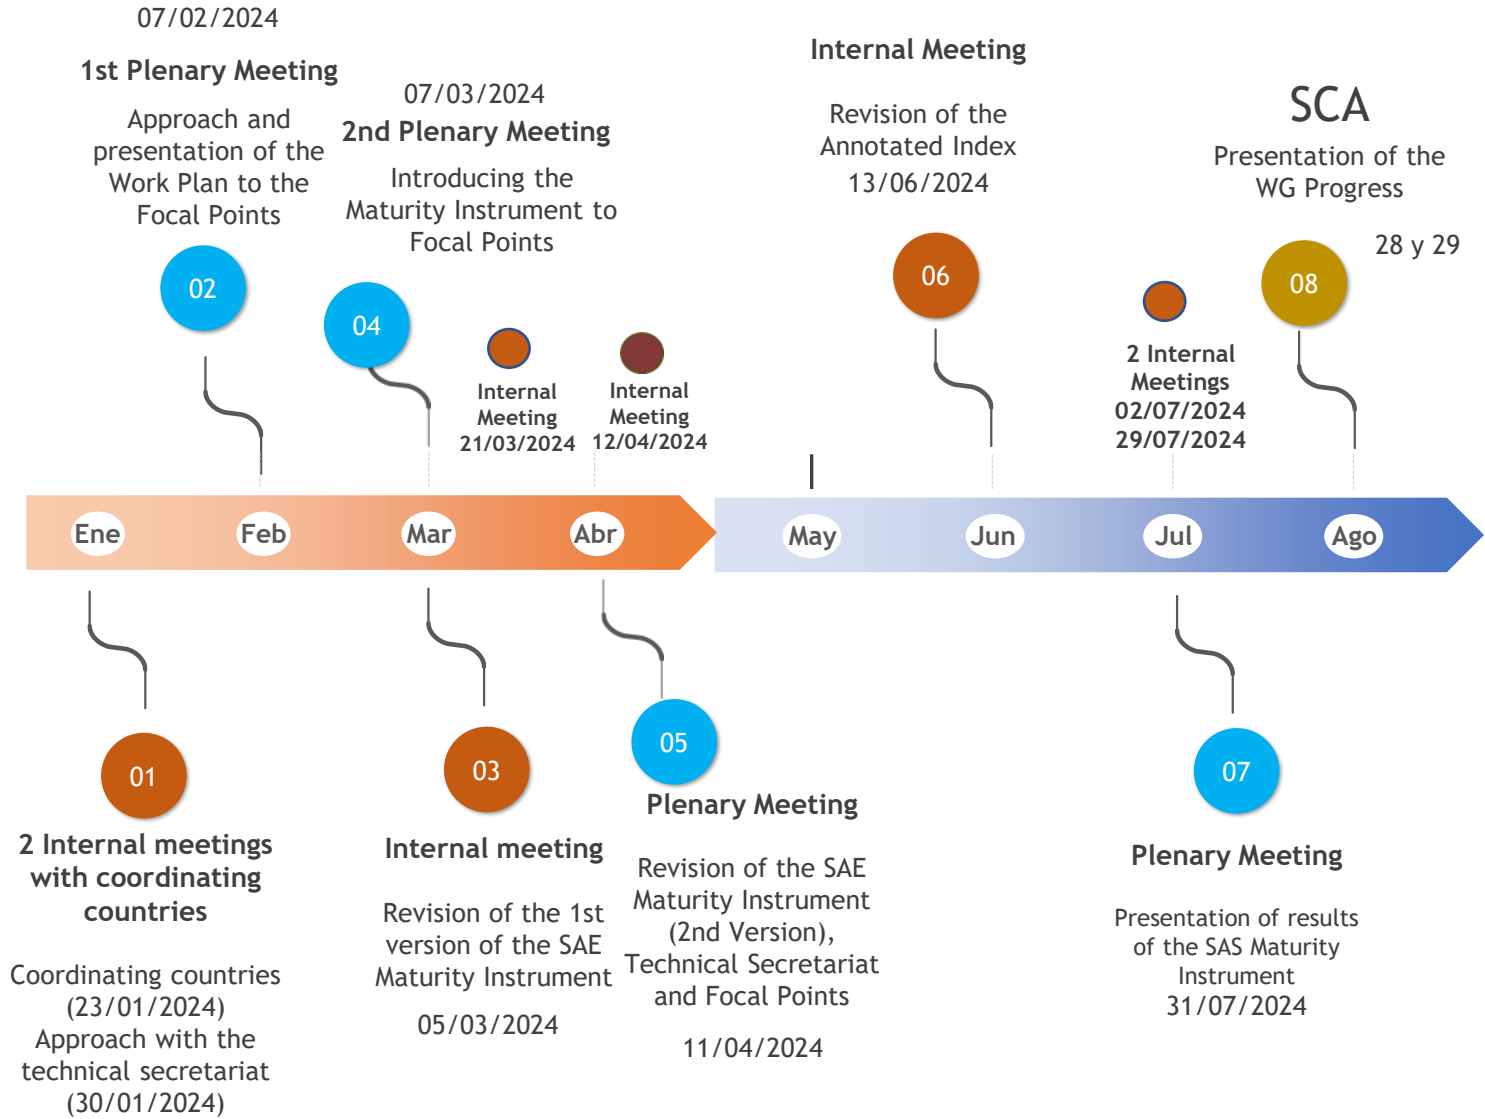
07/02/2024

1st Plenary Meeting

Approach and presentation of the Work Plan to the Focal Points

02

07/03/2024

2nd Plenary Meeting

Introducing the Maturity Instrument to Focal Points

04

Internal Meeting 21/03/2024

Internal Meeting 12/04/2024

Internal Meeting

Revision of the Annotated Index

13/06/2024

06

2 Internal Meetings 02/07/2024 29/07/2024

SCA

Presentation of the WG Progress

28 y 29

08

Ene Feb Mar Abr May Jun Jul Ago

01

2 Internal meetings with coordinating countries

Coordinating countries (23/01/2024) Approach with the technical secretariat (30/01/2024)

03

Internal meeting

Revision of the 1st version of the SAE Maturity Instrument

05/03/2024

05

Plenary Meeting

Revision of the SAE Maturity Instrument (2nd Version), Technical Secretariat and Focal Points

11/04/2024

07

Plenary Meeting

Presentation of results of the SAS Maturity Instrument

31/07/2024